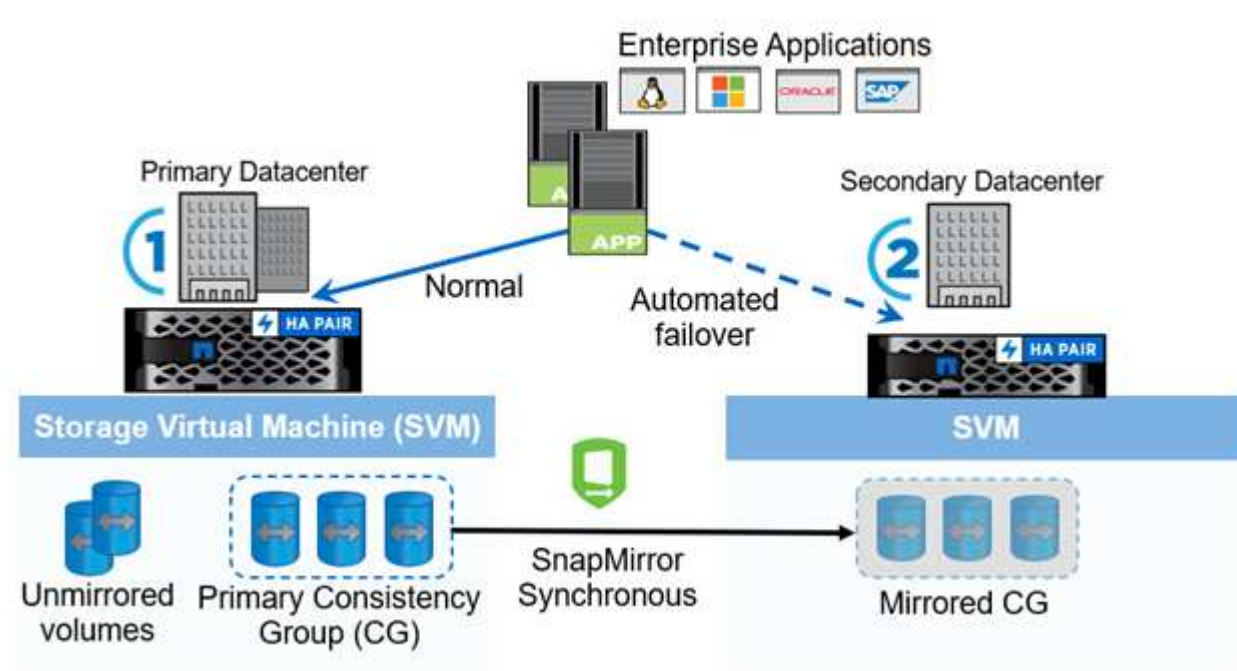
Enterprise Applications

ORACLE SAP

Primary Datacenter

1

A

APP

Secondary Datacenter

2

Normal

Automated failover

HA PAIR

HA PAIR

Storage Virtual Machine (SVM)

SVM

Unmirrored volumes

Primary Consistency Group (CG)

SnapMirror Synchronous

Mirrored CG